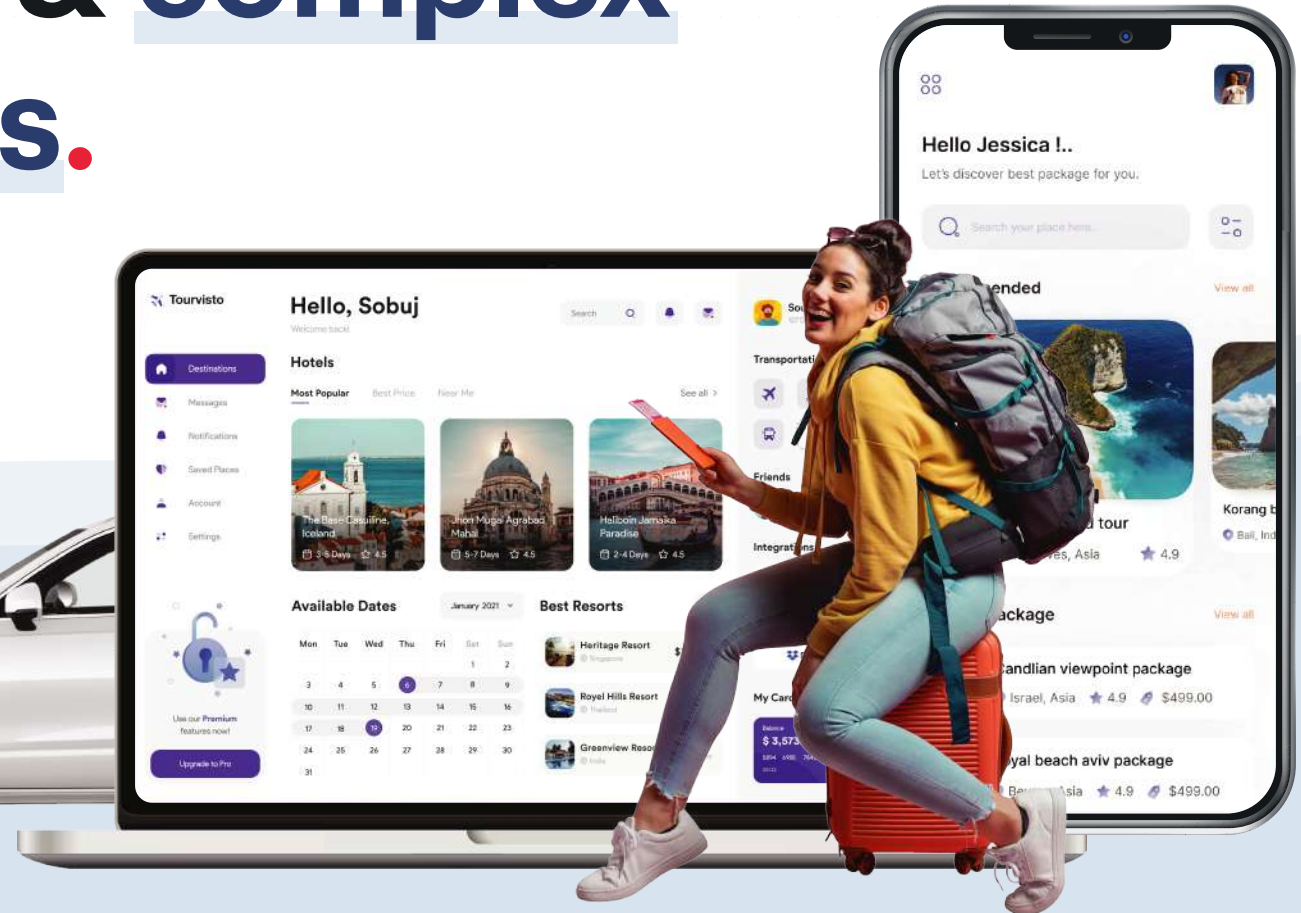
& complex

s.

Tourvisto

Destinations
Massages
Notifications
Saved Places
Account
Settings

Use our Premium features now!

Upgrade to Pro

Hello, Sobuj
Welcome back!

Search

Hotels

Most Popular Best Price Near Me See all >

The Base Casuline, Iceland
3-5 Days 4.5

Jhon Mugal Agrabad Mahal
5-7 Days 4.5

Hellboin Jamaika Paradise
2-4 Days 4.5

Available Dates

January 2021

| Mon | Tue | Wed | Thu | Fri | Sat | Sun |
|---|---|---|---|---|---|---|
| | | | | | 1 | 2 |
| 3 | 4 | 5 | 6 | 7 | 8 | 9 |
| 10 | 11 | 12 | 13 | 14 | 15 | 16 |
| 17 | 18 | 19 | 20 | 21 | 22 | 23 |
| 24 | 25 | 26 | 27 | 28 | 29 | 30 |
| 31 | | | | | | |

Best Resorts

Heritage Resort
Singapore

Royel Hills Resort
Thailand

Greenview Reso
India

Sou

Transportati

Friends

Integration

My Card

Balance
$ 3,573

Hello Jessica !..
Let's discover best package for you.

Search your place here...

ended View all

d tour
es, Asia 4.9

Korang b
Bali, Ind

ackage View all

andlian viewpoint package
Israel, Asia 4.9 $499.00

yal beach aviv package
Be Asia 4.9 $499.00